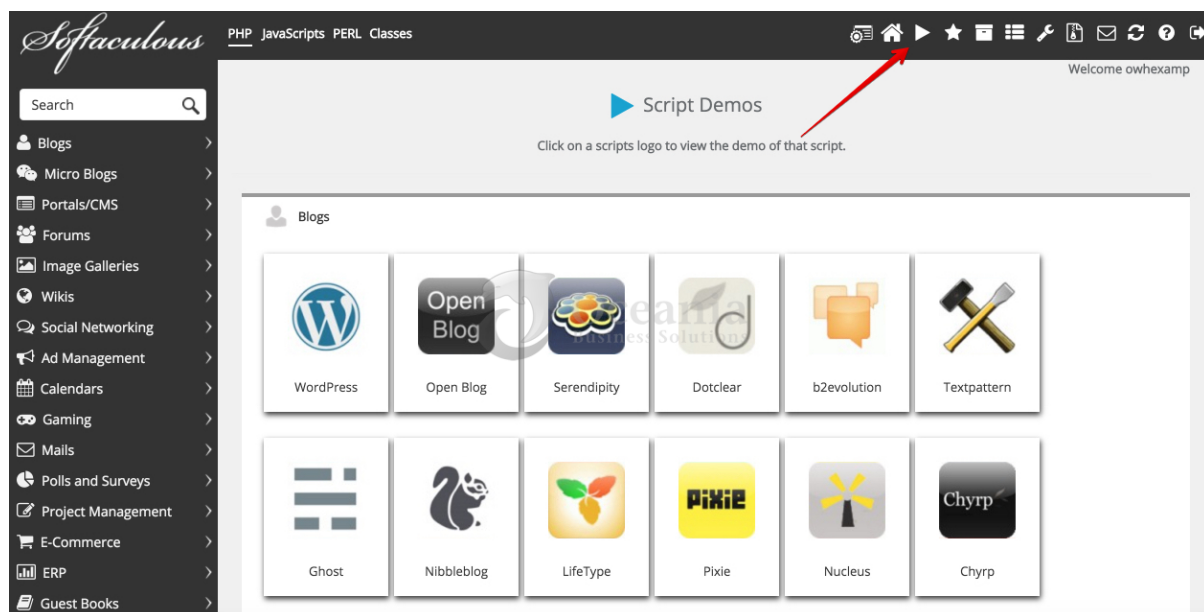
Softaculous

PHP JavaScripts PERL Classes

Welcome owhexamp

Search

Blogs
Micro Blogs
Portals/CMS
Forums
Image Galleries
Wikis
Social Networking
Ad Management
Calendars
Gaming
Mails
Polls and Surveys
Project Management
E-Commerce
ERP
Guest Books

Script Demos

Click on a scripts logo to view the demo of that script.

Blogs

Open Blog

WordPress
Open Blog
Serendipity
Dotclear
b2evolution
Textpattern

Pixie

Chyrp

Ghost
Nibbleblog
LifeType
Pixie
Nucleus
Chyrp